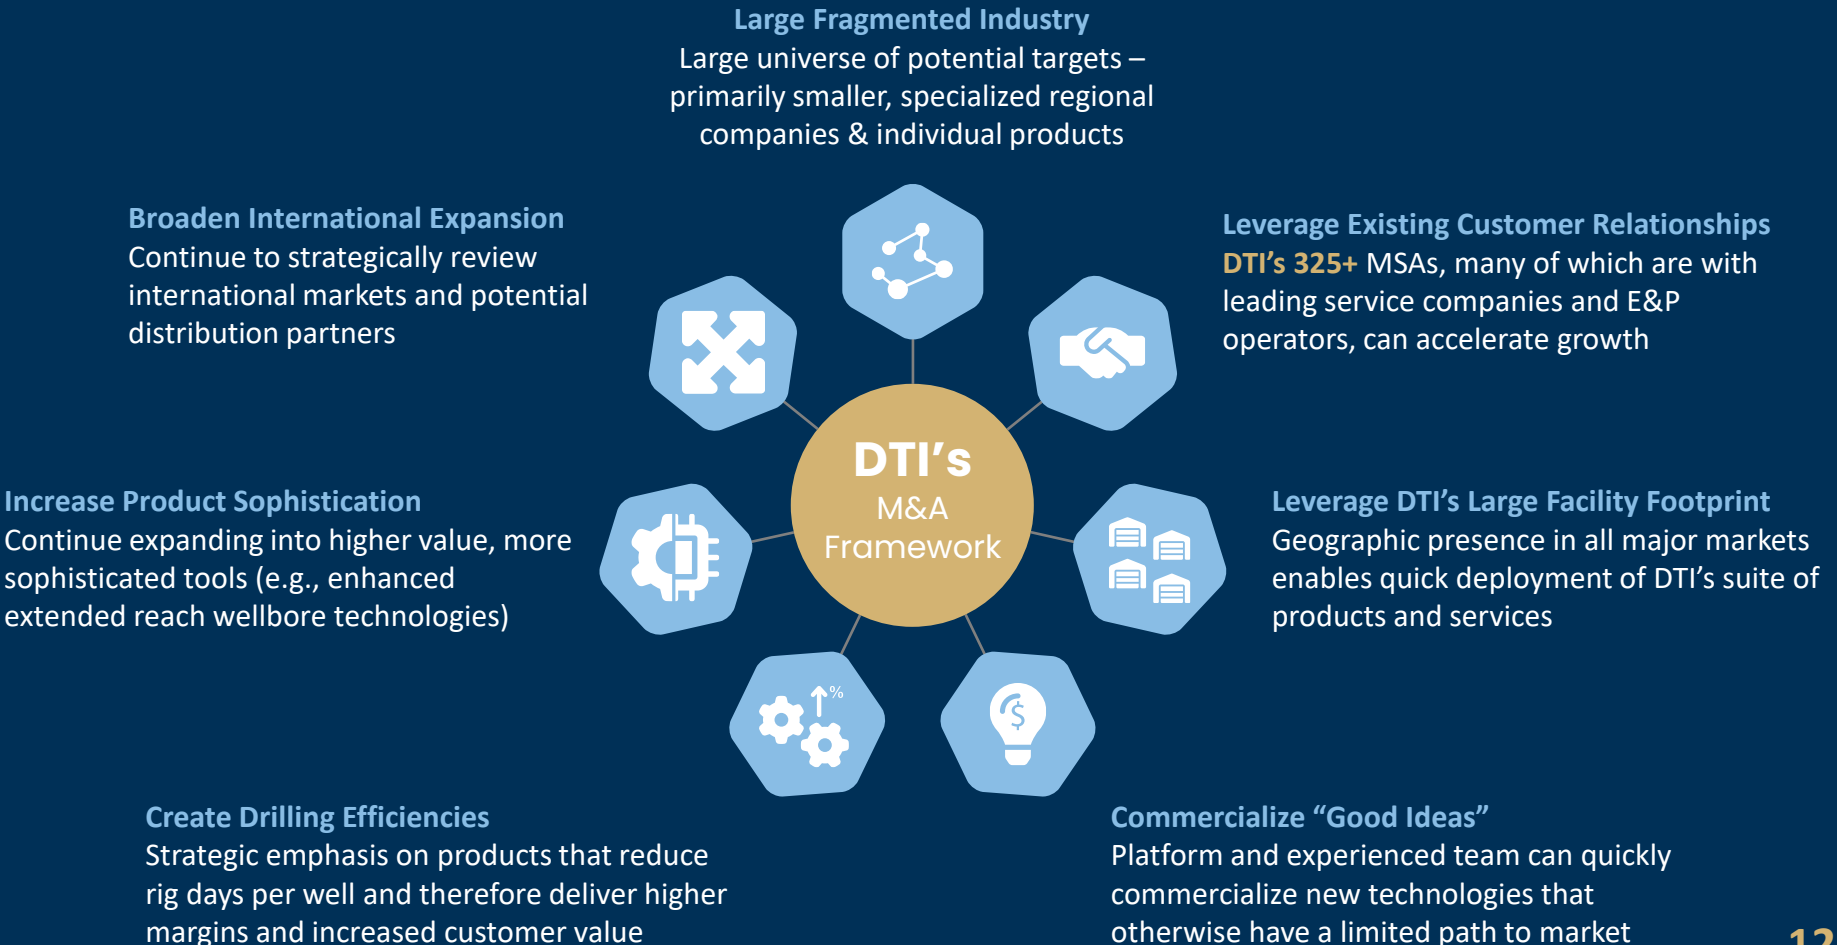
Large Fragmented Industry
Large universe of potential targets – primarily smaller, specialized regional companies & individual products

Broaden International Expansion
Continue to strategically review international markets and potential distribution partners

Leverage Existing Customer Relationships
DTI's 325+ MSAs, many of which are with leading service companies and E&P operators, can accelerate growth

DTI's
M&A
Framework

Increase Product Sophistication
Continue expanding into higher value, more sophisticated tools (e.g., enhanced extended reach wellbore technologies)

Leverage DTI's Large Facility Footprint
Geographic presence in all major markets enables quick deployment of DTI's suite of products and services

%

Create Drilling Efficiencies
Strategic emphasis on products that reduce rig days per well and therefore deliver higher margins and increased customer value

Commercialize "Good Ideas"
Platform and experienced team can quickly commercialize new technologies that otherwise have a limited path to market

12